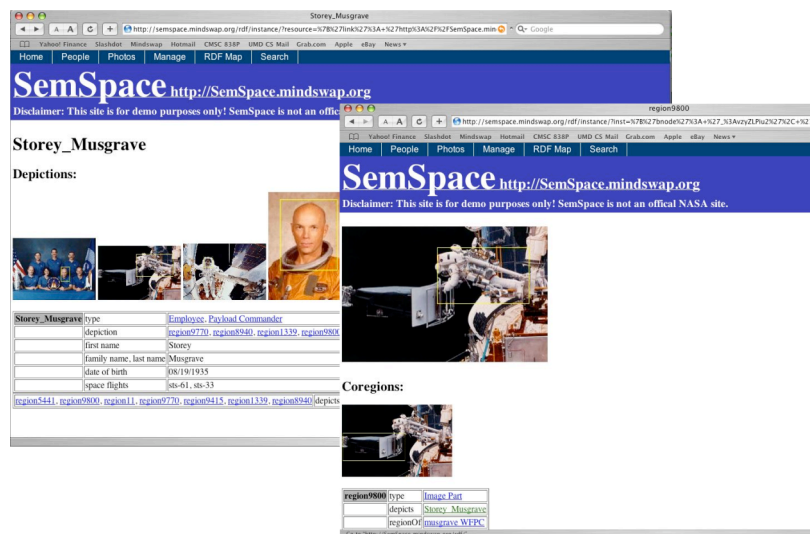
Storey_Musgrave

http://semspace.mindswap.org/rdf/instance/?resource=%7B%27link%27%3A+%27http%3A%2F%2FSemSpace.min

Q- Google

Yahoo! Finance Slashdot Mindswap Hotmail CMSC 838P UMD CS Mail Grab.com Apple eBay News

Home People Photos Manage RDF Map Search

SemSpace http://SemSpace.mindswap.org

Disclaimer: This site is for demo purposes only! SemSpace is not an offi

Storey_Musgrave

Depictions:

| Storey_Musgrave | type | Employee, Payload Commander |
|---|---|---|
| | depiction | region9770, region8940, region1339, region980 |
| | first name | Storey |
| | family name, last name | Musgrave |
| | date of birth | 08/19/1935 |
| | space flights | sts-61, sts-33 |

region5441, region9800, region11, region9770, region9415, region1339, region8940 depicts

region9800

http://semspace.mindswap.org/rdf/instance/?inst=%7B%27bnode%27%3A+%27_%3AvzyZLPiu2%27%2C+%2

Yahoo! Finance Slashdot Mindswap Hotmail CMSC 838P UMD CS Mail Grab.com Apple eBay News

Home People Photos Manage RDF Map Search

SemSpace http://SemSpace.mindswap.org

Disclaimer: This site is for demo purposes only! SemSpace is not an offical NASA site.

Coregions:

| region9800 | type | Image Part |
|---|---|---|
| | depicts | Storey_Musgrave |
| | regionOf | musgrave WFPC |